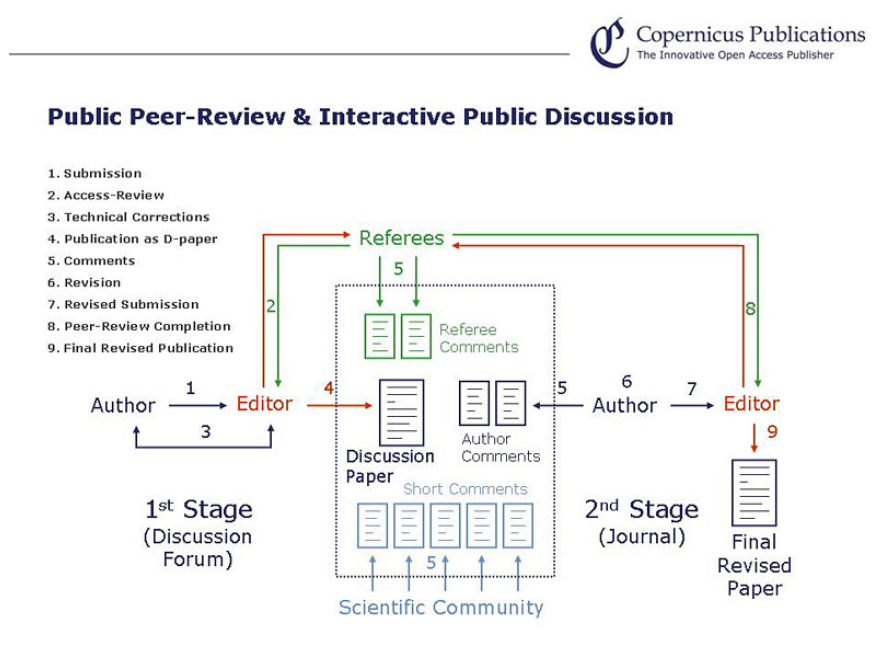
Copernicus Publications
The Innovative Open Access Publisher

Public Peer-Review & Interactive Public Discussion

1. Submission
2. Access-Review
3. Technical Corrections
4. Publication as D-paper
5. Comments
6. Revision
7. Revised Submission
8. Peer-Review Completion
9. Final Revised Publication

Referees

5

2

8

Referee Comments

1

4

5

6

7

Author

Editor

Author

Editor

3

9

Discussion Paper

Author Comments

Short Comments

1$^{st}$ Stage (Discussion Forum)

2$^{nd}$ Stage (Journal)

Final Revised Paper

5

Scientific Community